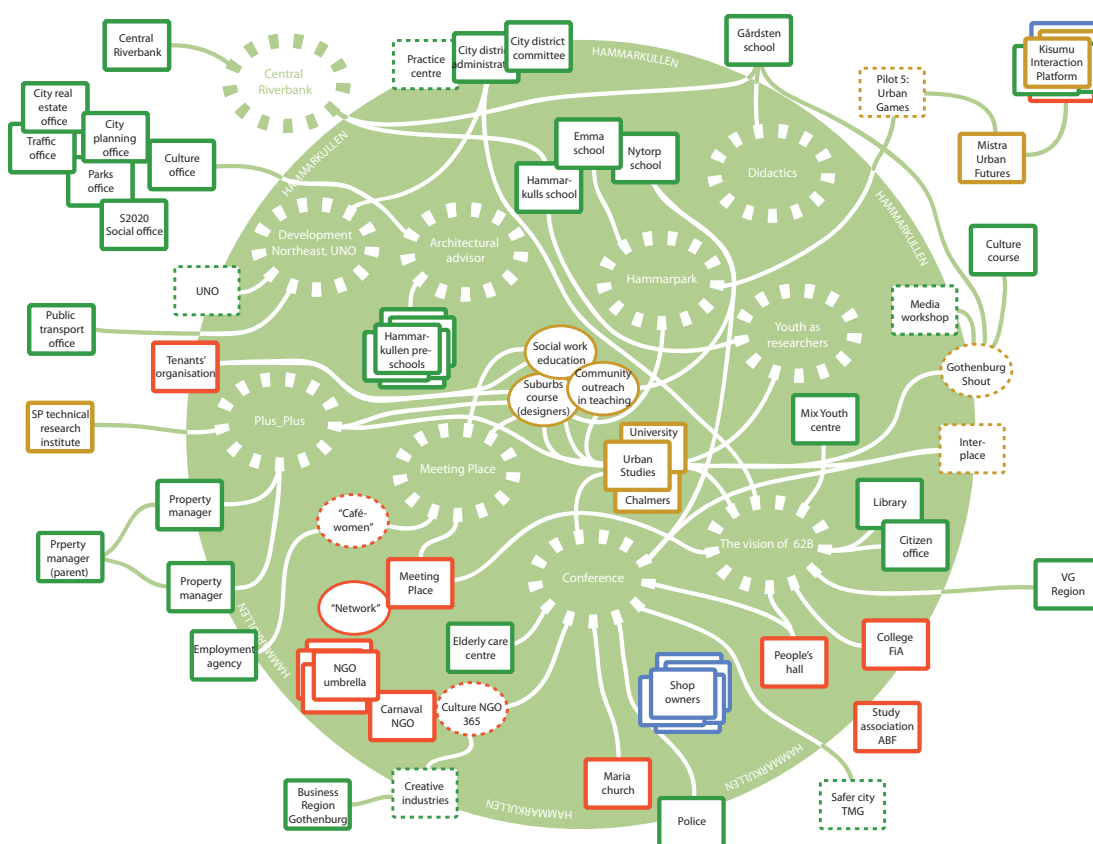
Central Riverbank

Central Riverbank

Practice centre

City district administration

City district committee

HAMMARKULLEN

Gårdsten school

Kisumu Interaction Platform

Pilot 5: Urban Games

Mistra Urban Futures

City real estate office

Traffic office

City planning office

Parks office

Culture office

S2020 Social office

HAMMARKULLEN

Emma school

Nytorp school

Hammarkulls school

Didactics

HAMMARKULLEN

Development Northeast, UNO

Architectural advisor

Hammarpark

Culture course

UNO

Public transport office

Hammarkullen pre-schools

Youth as researchers

Media workshop

Tenants' organisation

Social work education

Suburbs course (designers)

Community outreach in teaching

Gothenburg Shout

SP technical research institute

Plus_Plus

Mix Youth centre

University

Urban Studies

Chalmers

Meeting Place

Inter-place

Property manager

"Café-women"

Library

Prperty manager (parent)

The vision of 62B

Citizen office

Property manager

Meeting Place

Conference

VG Region

"Network"

HAMMARKULLEN

Employment agency

Elderly care centre

People's hall

College FiA

NGO umbrella

Shop owners

Carnaval NGO

Culture NGO 365

Study association ABF

HAMMARKULLEN

Business Region Gothenburg

Creative industries

Maria church

Safer city TMG

HAMMARKULLEN

Police